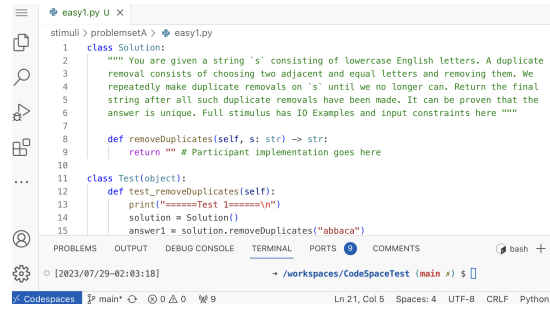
easy1.py U ×

stimuli > problemsetA > easy1.py

1 class Solution:
2 """ You are given a string `s` consisting of lowercase English letters. A duplicate
3 removal consists of choosing two adjacent and equal letters and removing them. We
4 repeatedly make duplicate removals on `s` until we no longer can. Return the final
5 string after all such duplicate removals have been made. It can be proven that the
6 answer is unique. Full stimulus has IO Examples and input constraints here """
7
8 def removeDuplicates(self, s: str) -> str:
9 return "" # Participant implementation goes here
10
11 class Test(object):
12 def test_removeDuplicates(self):
13 print("======Test 1======\n")
14 solution = Solution()
15 answer1 = solution.removeDuplicates("abbaca")

PROBLEMS OUTPUT DEBUG CONSOLE TERMINAL PORTS 9 COMMENTS bash +

○ [2023/07/29-02:03:18] → /workspaces/CodeSpaceTest (main ✗) $ []

Codespaces main* ⊗ 0 ⚠ 0 ⑨ 9 Ln 21, Col 5 Spaces: 4 UTF-8 CRLF Python